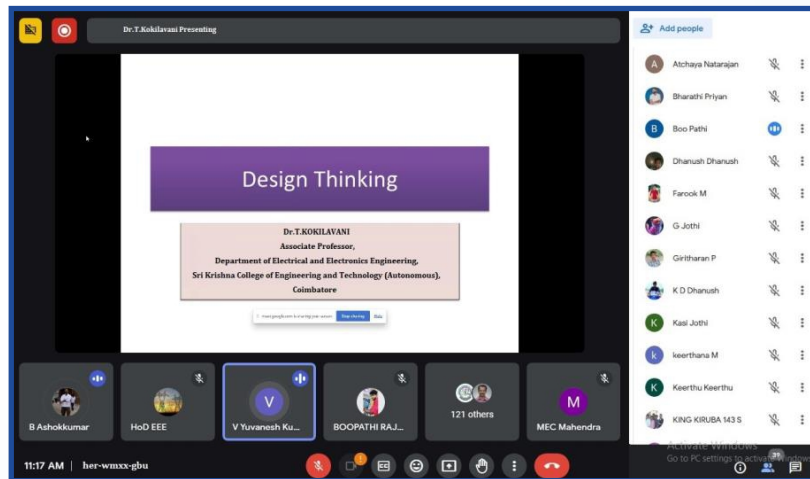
Dr.T.Kokilavani Presenting

Design Thinking

Dr.T.KOKILAVANI
Associate Professor,
Department of Electrical and Electronics Engineering,
Sri Krishna College of Engineering and Technology (Autonomous),
Coimbatore

meet.google.com is sharing your screen. Stop sharing Hide

Add people

A Atchaya Natarajan
Bharathi Priyan
B Boo Pathi
Dhanush Dhanush
Farook M
G Jothi
Giritharan P
K D Dhanush
K Kasi Jothi
k keerthana M
K Keerthu Keerthu
KING KIRUBA 143 S

B Ashokkumar
HoD EEE
V V Yuvanesh Ku...
BOOPATHI RAJ...
121 others
M MEC Mahendra

11:17 AM | her-wmxx-gbu

Activate Windows
Go to PC settings to activate Windows.

31